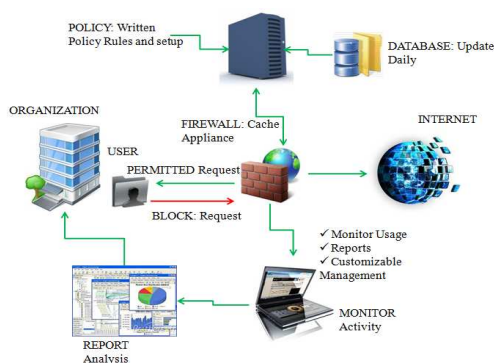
POLICY: Written Policy Rules and setup

DATABASE: Update Daily

ORGANIZATION

FIREWALL: Cache Appliance

INTERNET

USER

PERMITTED Request

BLOCK: Request

✓ Monitor Usage
✓ Reports
✓ Customizable Management

MONITOR Activity

REPORT Analysis